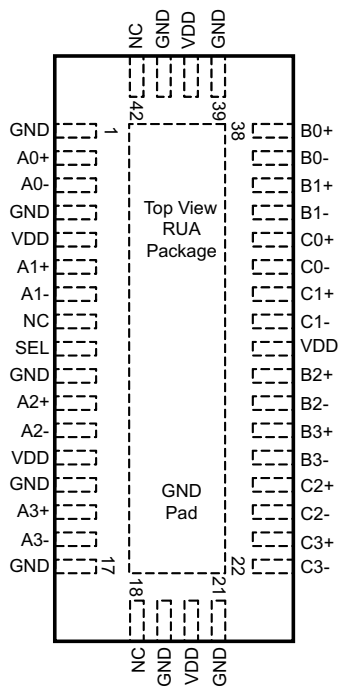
NC GND VDD GND

42 39

38

GND 1
A0+
A0-
GND
VDD
A1+
A1-
NC
SEL
GND
A2+
A2-
VDD
GND
A3+
A3-
GND 17

Top View
RUA
Package

GND
Pad

B0+
B0-
B1+
B1-
C0+
C0-
C1+
C1-
VDD
B2+
B2-
B3+
B3-
C2+
C2-
C3+
22 C3-

18 21

NC GND VDD GND